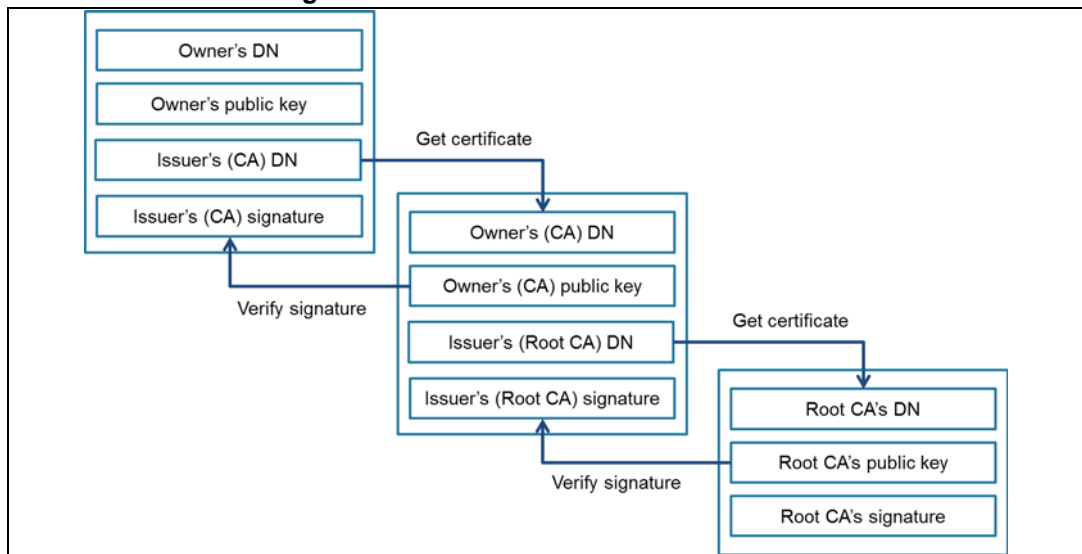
Owner's DN

Owner's public key

Issuer's (CA) DN

Issuer's (CA) signature

Get certificate

Owner's (CA) DN

Owner's (CA) public key

Verify signature

Issuer's (Root CA) DN

Issuer's (Root CA) signature

Get certificate

Root CA's DN

Root CA's public key

Verify signature

Root CA's signature